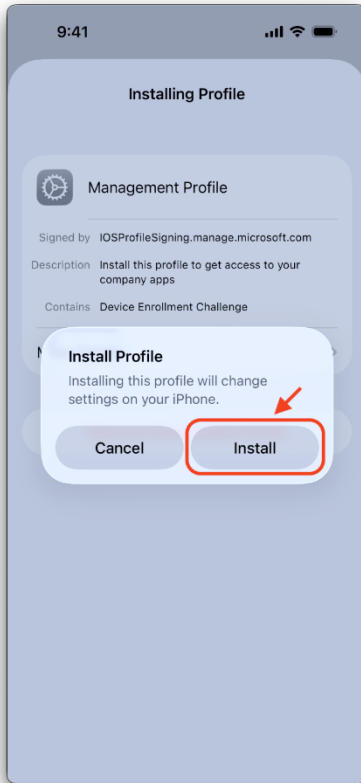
9:41

Installing Profile

Management Profile

Signed by IOSProfileSigning.manage.microsoft.com

Description Install this profile to get access to your company apps

Contains Device Enrollment Challenge

M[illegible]

Install Profile

Installing this profile will change settings on your iPhone.

Cancel

Install